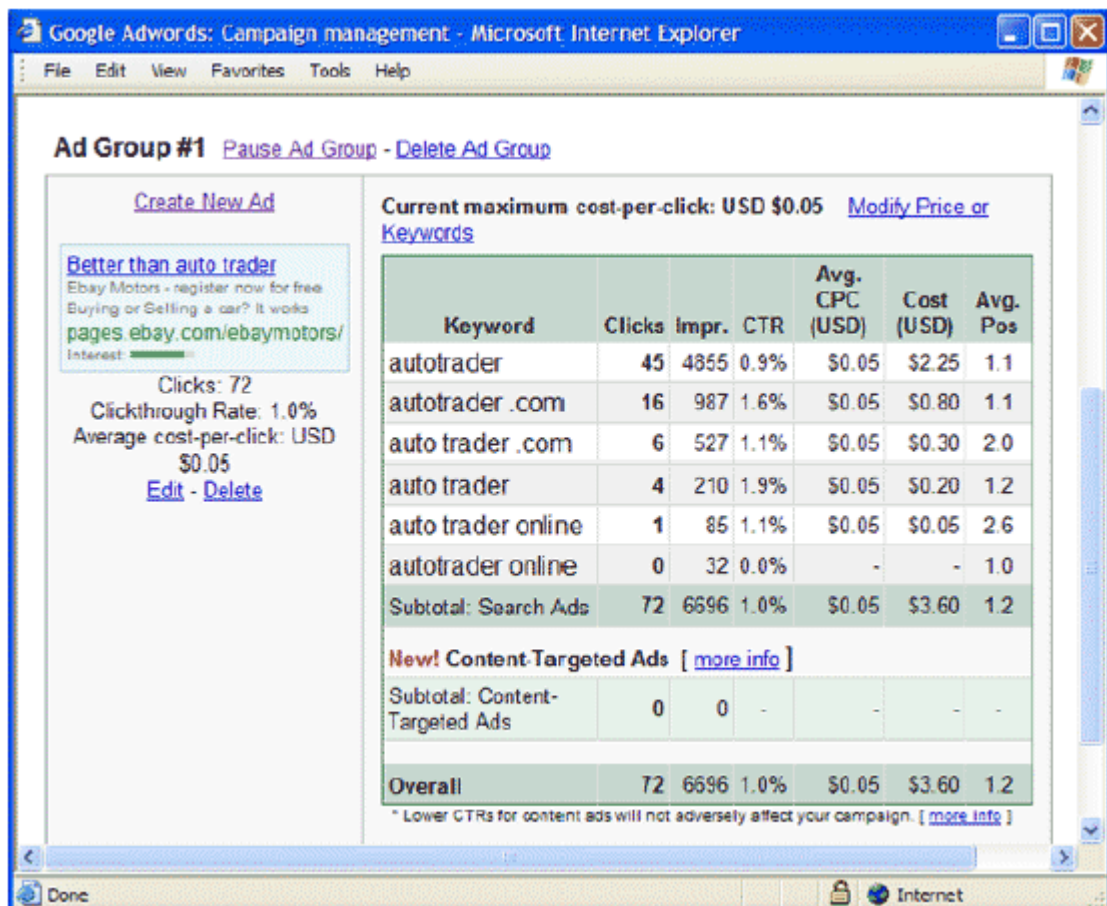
Google Adwords: Campaign management - Microsoft Internet Explorer

File Edit View Favorites Tools Help

Ad Group #1 Pause Ad Group - Delete Ad Group

Create New Ad

Better than auto trader
Ebay Motors - register now for free
Buying or Selling a car? It works
pages.ebay.com/ebaymotors/
Interest:

Clicks: 72
Clickthrough Rate: 1.0%
Average cost-per-click: USD $0.05
Edit - Delete

Current maximum cost-per-click: USD $0.05 Modify Price or Keywords

| Keyword | Clicks | Impr. | CTR | Avg. CPC (USD) | Cost (USD) | Avg. Pos |
|---|---|---|---|---|---|---|
| autotrader | 45 | 4855 | 0.9% | \$0.05 | \$2.25 | 1.1 |
| autotrader .com | 16 | 987 | 1.6% | \$0.05 | \$0.80 | 1.1 |
| auto trader .com | 6 | 527 | 1.1% | \$0.05 | \$0.30 | 2.0 |
| auto trader | 4 | 210 | 1.9% | \$0.05 | \$0.20 | 1.2 |
| auto trader online | 1 | 85 | 1.1% | \$0.05 | \$0.05 | 2.6 |
| autotrader online | 0 | 32 | 0.0% | - | - | 1.0 |
| Subtotal: Search Ads | 72 | 6696 | 1.0% | \$0.05 | \$3.60 | 1.2 |
| New! Content-Targeted Ads [ more info ] | | | | | | |
| Subtotal: Content-Targeted Ads | 0 | 0 | - | - | - | - |
| Overall | 72 | 6696 | 1.0% | \$0.05 | \$3.60 | 1.2 |

* Lower CTRs for content ads will not adversely affect your campaign. [ more info ]

Done Internet